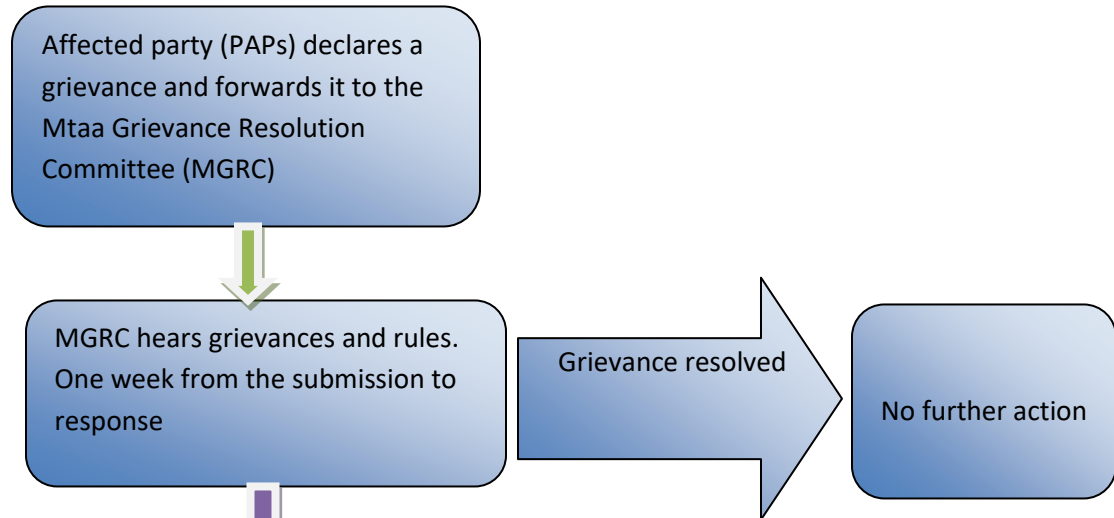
Affected party (PAPs) declares a grievance and forwards it to the Mtaa Grievance Resolution Committee (MGRC)

MGRC hears grievances and rules. One week from the submission to response

Grievance resolved

No further action